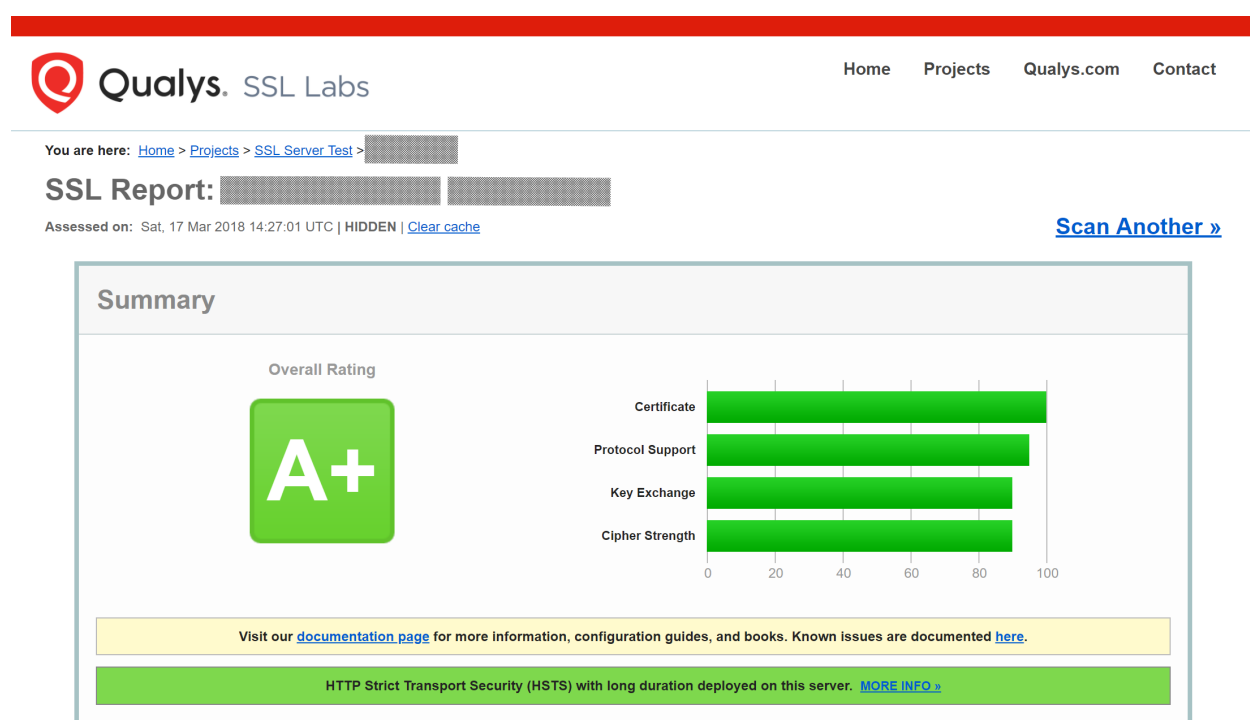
Qualys. SSL Labs

Home Projects Qualys.com Contact

You are here: Home > Projects > SSL Server Test > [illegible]

SSL Report: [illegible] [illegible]

Assessed on: Sat, 17 Mar 2018 14:27:01 UTC | HIDDEN | Clear cache

Scan Another »

Summary

Overall Rating

A+

Certificate
Protocol Support
Key Exchange
Cipher Strength

0 20 40 60 80 100

Visit our documentation page for more information, configuration guides, and books. Known issues are documented here.

HTTP Strict Transport Security (HSTS) with long duration deployed on this server. MORE INFO »